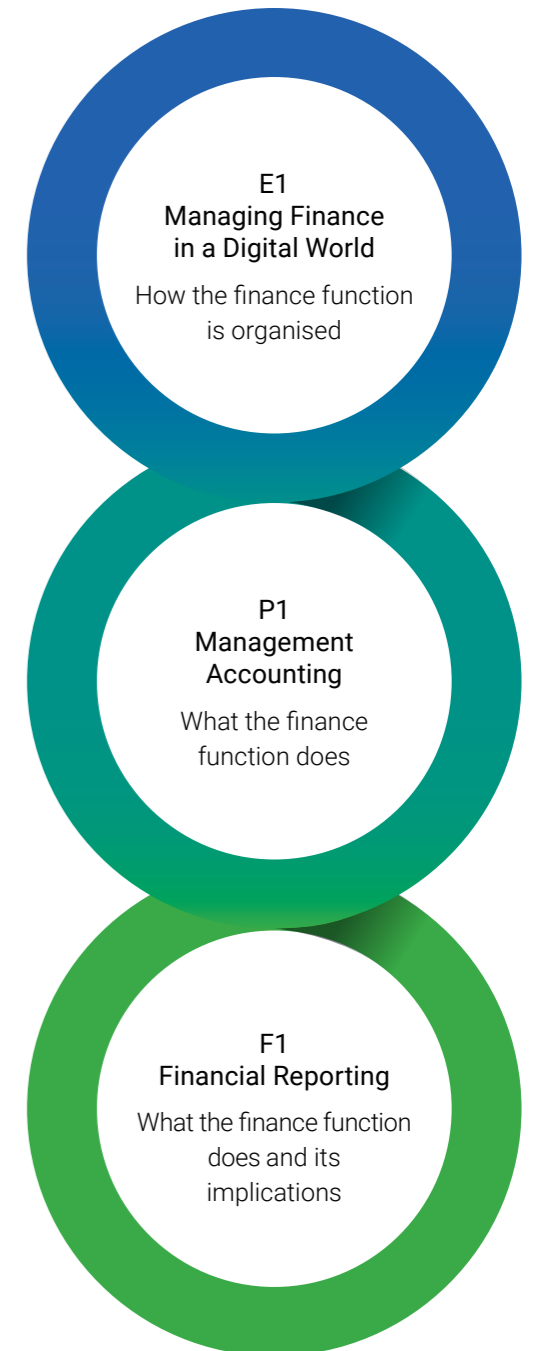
E1
Managing Finance in a Digital World

How the finance function is organised

P1
Management Accounting

What the finance function does

F1
Financial Reporting

What the finance function does and its implications